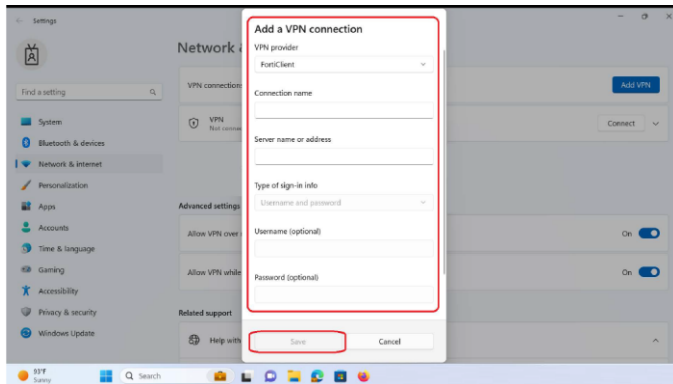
Settings

Network &

Find a setting

System
Bluetooth & devices
Network & internet
Personalization
Apps
Accounts
Time & language
Gaming
Accessibility
Privacy & security
Windows Update

VPN connection

VPN
Not conne

Advanced settings

Allow VPN over

Allow VPN while

Related support

Help with

Add VPN

Connect

On

On

Add a VPN connection

VPN provider

FortiClient

Connection name

Server name or address

Type of sign-in info

Username and password

Username (optional)

Password (optional)

Save

Cancel

53°F
Sunny

Search